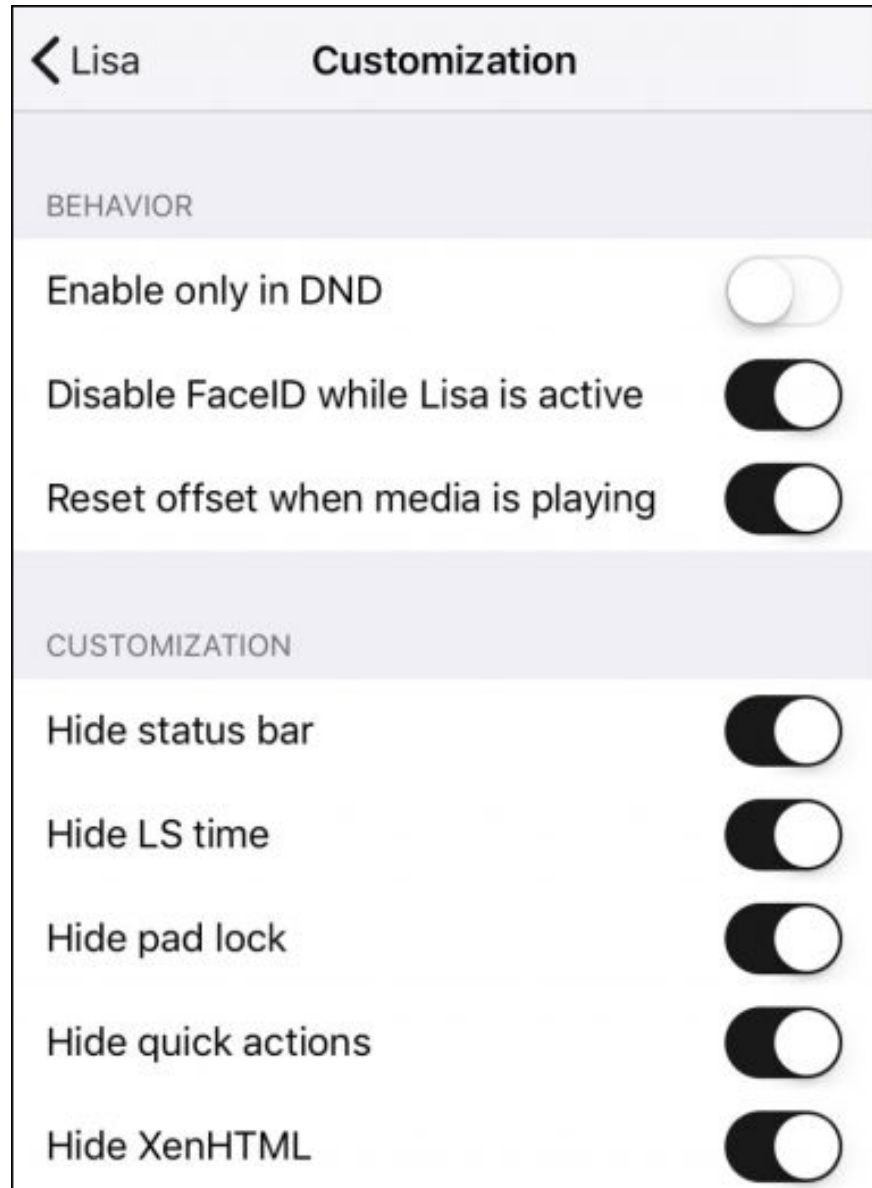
< Lisa

Customization

BEHAVIOR

Enable only in DND

Disable FaceID while Lisa is active

Reset offset when media is playing

CUSTOMIZATION

Hide status bar

Hide LS time

Hide pad lock

Hide quick actions

Hide XenHTML